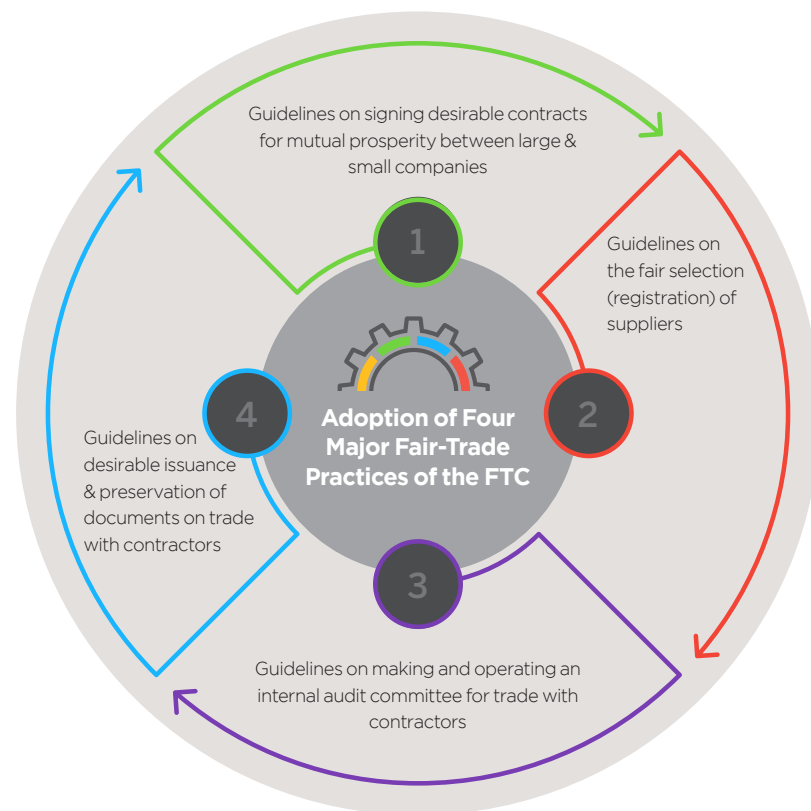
Guidelines on signing desirable contracts for mutual prosperity between large & small companies

1

Guidelines on the fair selection (registration) of suppliers

2

Adoption of Four Major Fair-Trade Practices of the FTC

4

Guidelines on desirable issuance & preservation of documents on trade with contractors

3

Guidelines on making and operating an internal audit committee for trade with contractors